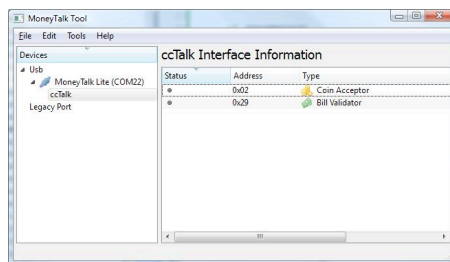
MoneyTalk Tool

File Edit Tools Help

Devices

Usb

MoneyTalk Lite (COM22)

ccTalk

Legacy Port

ccTalk Interface Information

| Status | Address | Type |
|---|---|---|
| ● | 0x02 | Coin Acceptor |
| ● | 0x29 | Bill Validator |